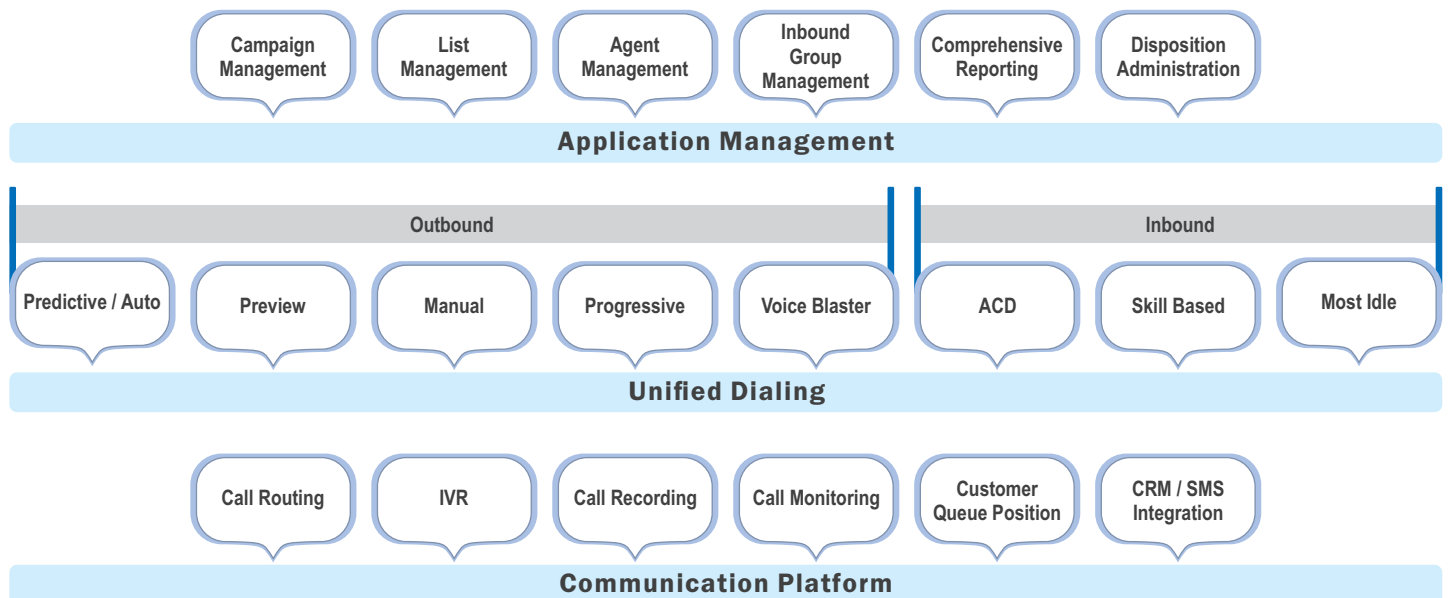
Campaign Management

List Management

Agent Management

Inbound Group Management

Comprehensive Reporting

Disposition Administration

Application Management

Outbound

Inbound

Predictive / Auto

Preview

Manual

Progressive

Voice Blaster

ACD

Skill Based

Most Idle

Unified Dialing

Call Routing

IVR

Call Recording

Call Monitoring

Customer Queue Position

CRM / SMS Integration

Communication Platform